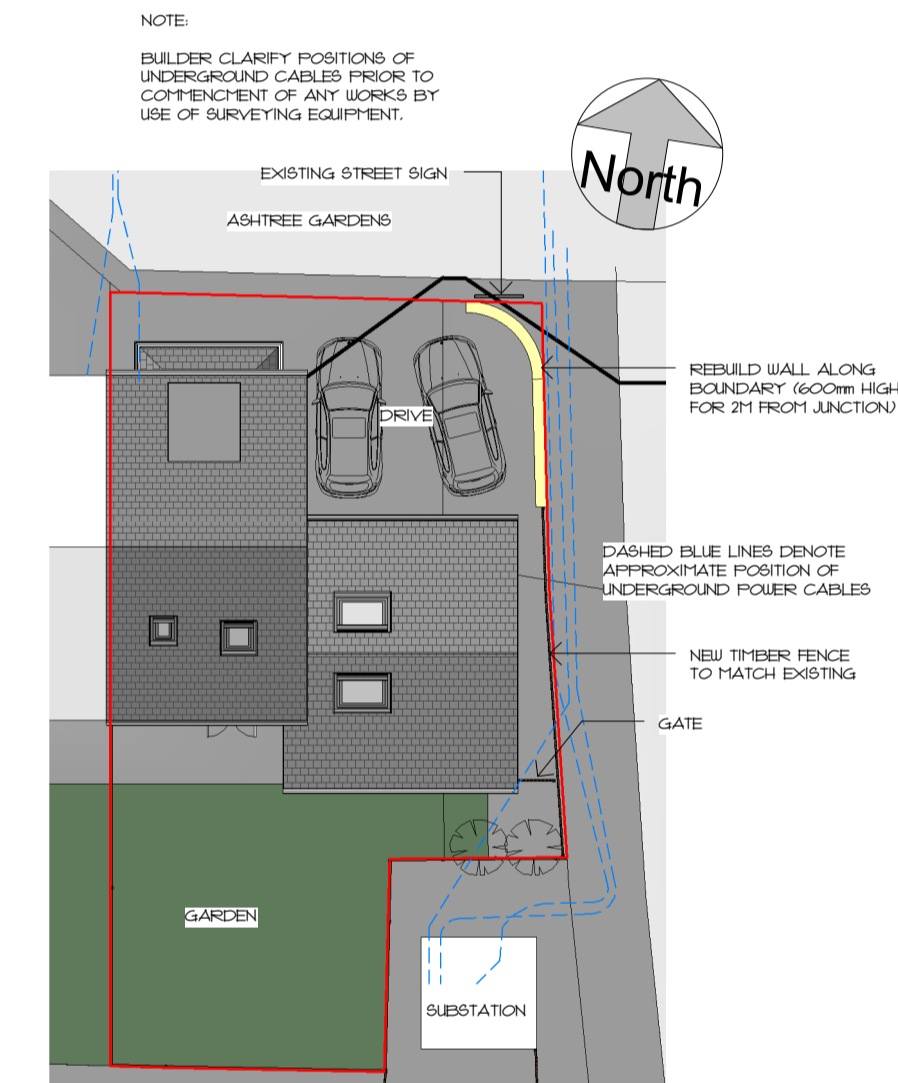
NOTE:

BUILDER CLARIFY POSITIONS OF UNDERGROUND CABLES PRIOR TO COMMENCMENT OF ANY WORKS BY USE OF SURVEYING EQUIPMENT.

North

EXISTING STREET SIGN

ASHTREE GARDENS

REBUILD WALL ALONG BOUNDARY (600mm HIGH FOR 2M FROM JUNCTION)

DRIVE

DASHED BLUE LINES DENOTE APPROXIMATE POSITION OF UNDERGROUND POWER CABLES

NEW TIMBER FENCE TO MATCH EXISTING

GATE

GARDEN

SUBSTATION